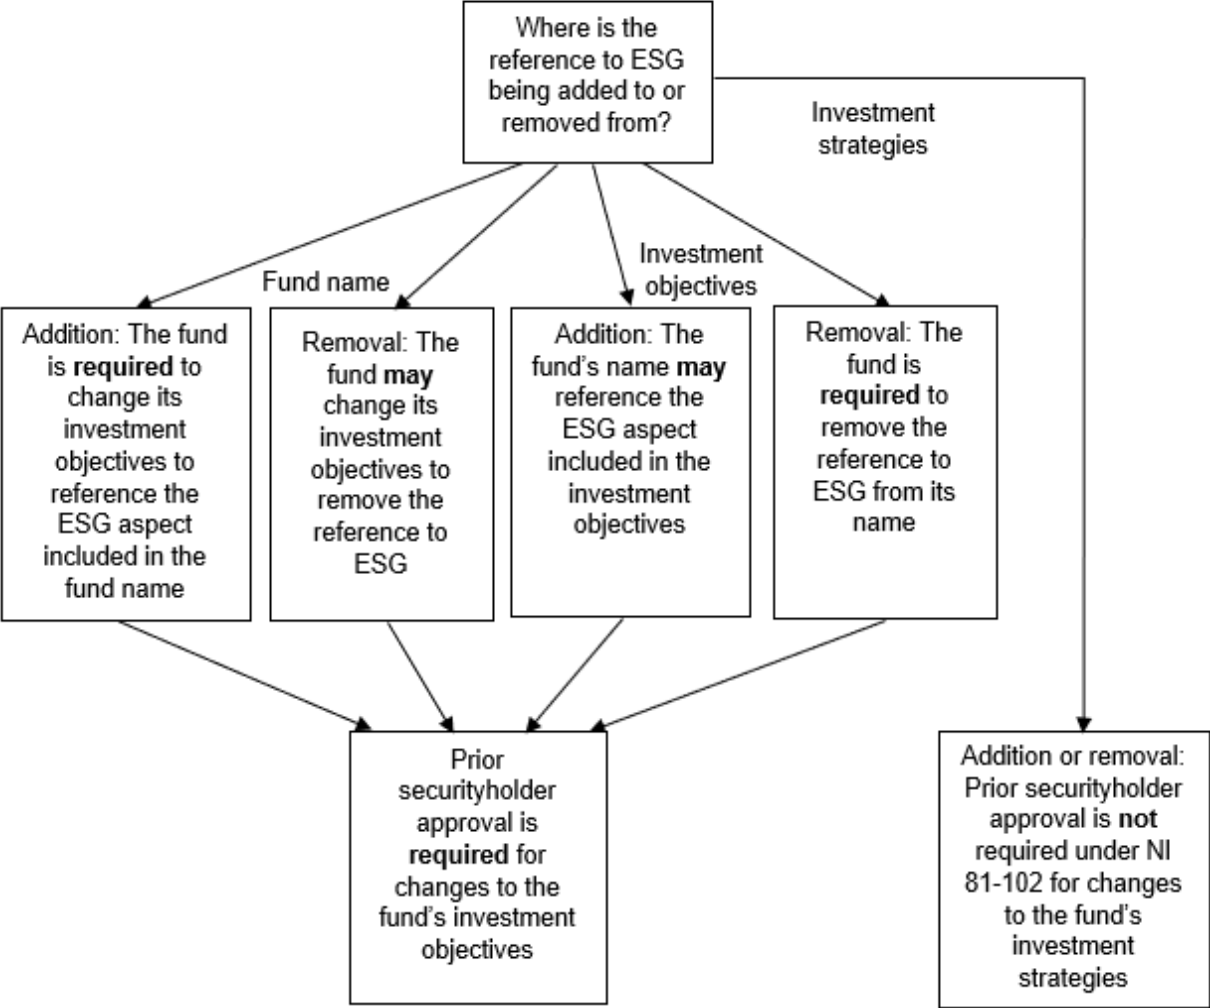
Where is the reference to ESG being added to or removed from?

Investment strategies

Fund name

Investment objectives

Addition: The fund is **required** to change its investment objectives to reference the ESG aspect included in the fund name

Removal: The fund **may** change its investment objectives to remove the reference to ESG

Addition: The fund's name **may** reference the ESG aspect included in the investment objectives

Removal: The fund is **required** to remove the reference to ESG from its name

Prior securityholder approval is **required** for changes to the fund's investment objectives

Addition or removal: Prior securityholder approval is **not** required under NI 81-102 for changes to the fund's investment strategies